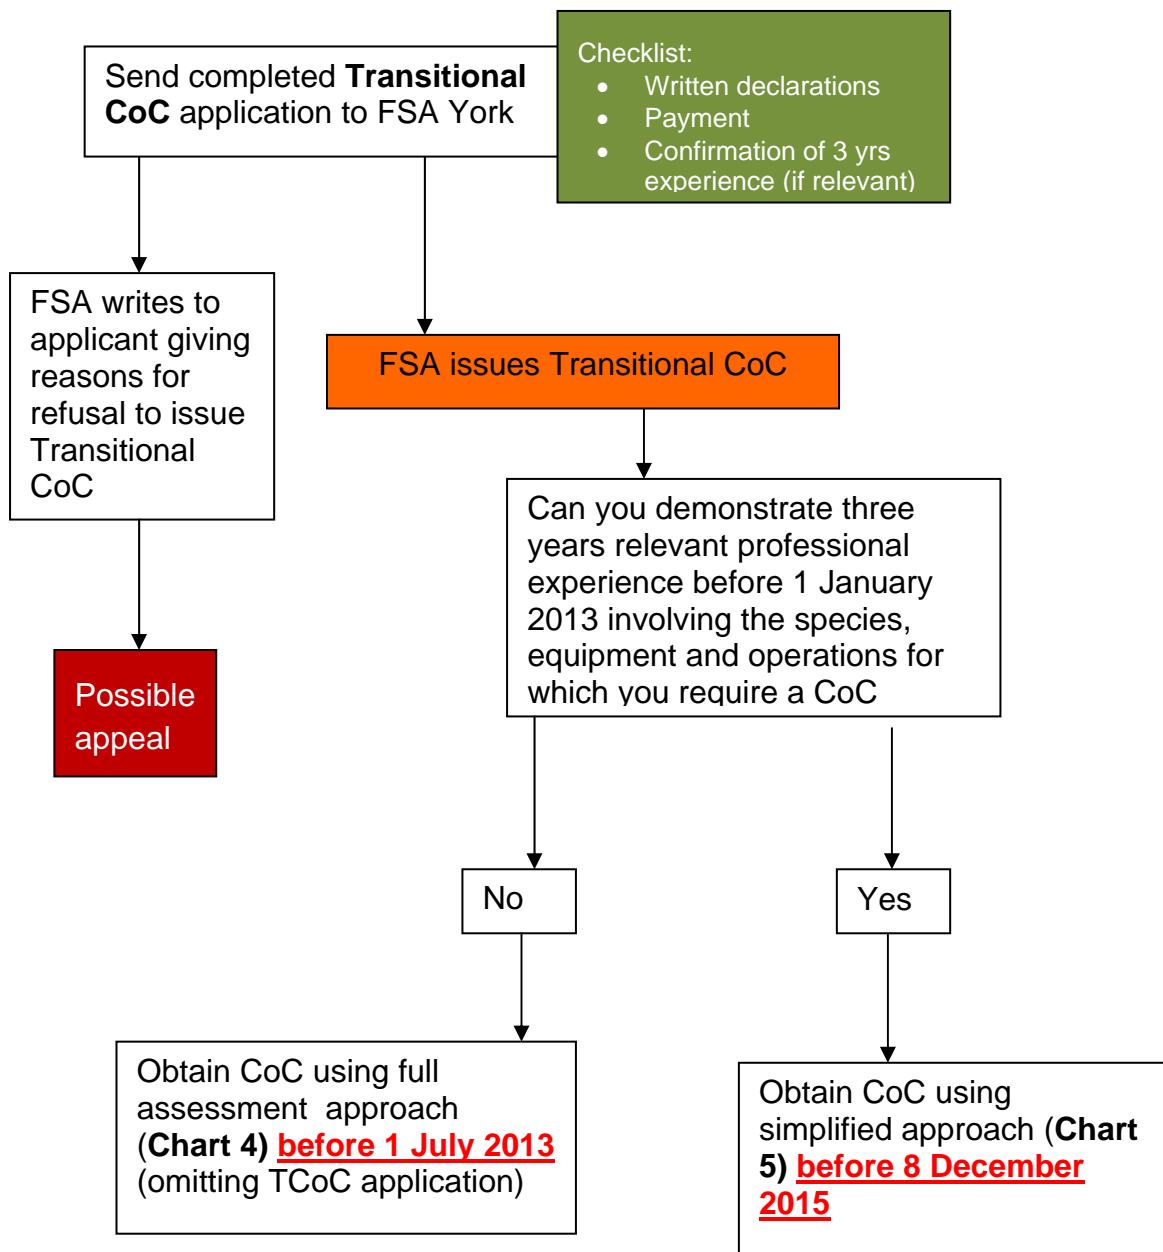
Send completed **Transitional CoC** application to FSA York

Checklist:
- Written declarations
- Payment
- Confirmation of 3 yrs experience (if relevant)

FSA writes to applicant giving reasons for refusal to issue Transitional CoC

Possible appeal

FSA issues Transitional CoC

Can you demonstrate three years relevant professional experience before 1 January 2013 involving the species, equipment and operations for which you require a CoC

No

Yes

Obtain CoC using full assessment approach (**Chart 4) before 1 July 2013** (omitting TCoC application)

Obtain CoC using simplified approach (**Chart 5) before 8 December 2015**